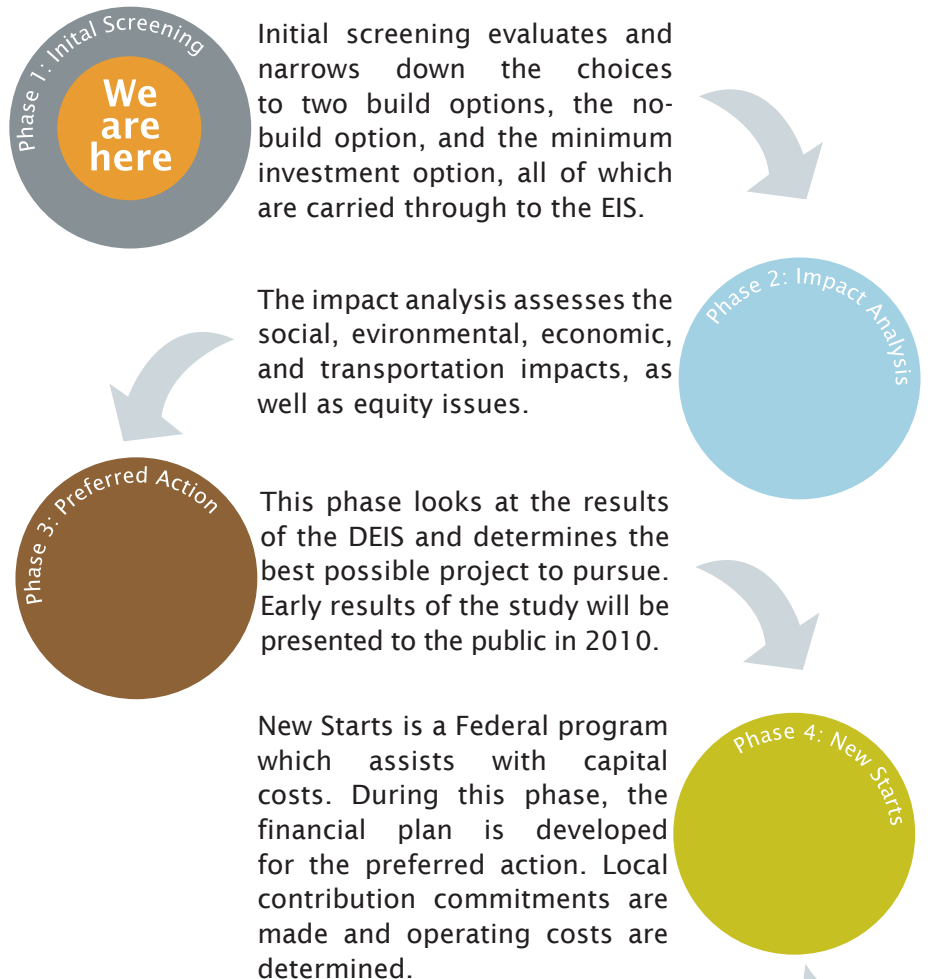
Phase 1: Inital Screening

We are here

Initial screening evaluates and narrows down the choices to two build options, the no-build option, and the minimum investment option, all of which are carried through to the EIS.

Phase 2: Impact Analysis

The impact analysis assesses the social, evironmental, economic, and transportation impacts, as well as equity issues.

Phase 3: Preferred Action

This phase looks at the results of the DEIS and determines the best possible project to pursue. Early results of the study will be presented to the public in 2010.

Phase 4: New Starts

New Starts is a Federal program which assists with capital costs. During this phase, the financial plan is developed for the preferred action. Local contribution commitments are made and operating costs are determined.